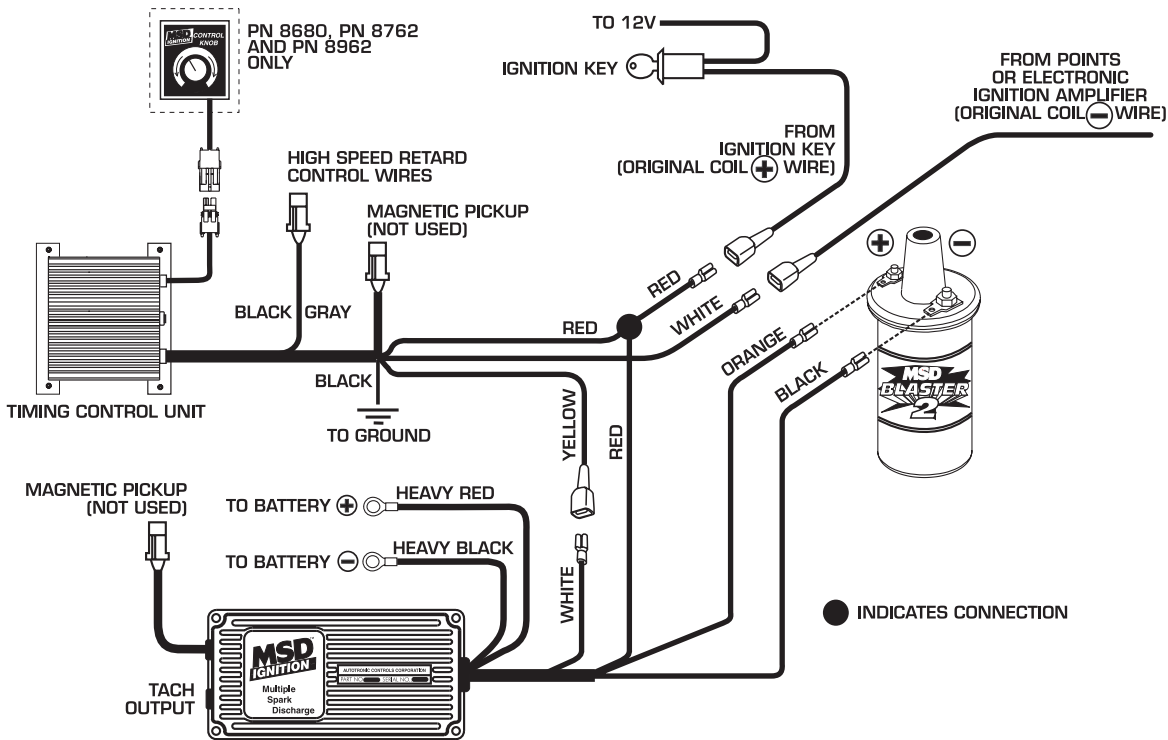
MSD IGNITION CONTROL KNOB

PN 8680, PN 8762 AND PN 8962 ONLY

TO 12V

IGNITION KEY

FROM POINTS OR ELECTRONIC IGNITION AMPLIFIER (ORIGINAL COIL $\ominus$ WIRE)

FROM IGNITION KEY (ORIGINAL COIL $\oplus$ WIRE)

HIGH SPEED RETARD CONTROL WIRES

MAGNETIC PICKUP (NOT USED)

$\oplus$ $\ominus$

RED

WHITE

BLACK

GRAY

RED

ORANGE

BLACK

MSD BLASTER 2

BLACK

TIMING CONTROL UNIT

TO GROUND

YELLOW

RED

MAGNETIC PICKUP (NOT USED)

TO BATTERY $\oplus$

HEAVY RED

TO BATTERY $\ominus$

HEAVY BLACK

WHITE

INDICATES CONNECTION

MSD IGNITION

Multiple Spark Discharge

AUTOTRONIC CONTROLS CORPORATION

PART NO. SERIAL NO.

TACH OUTPUT